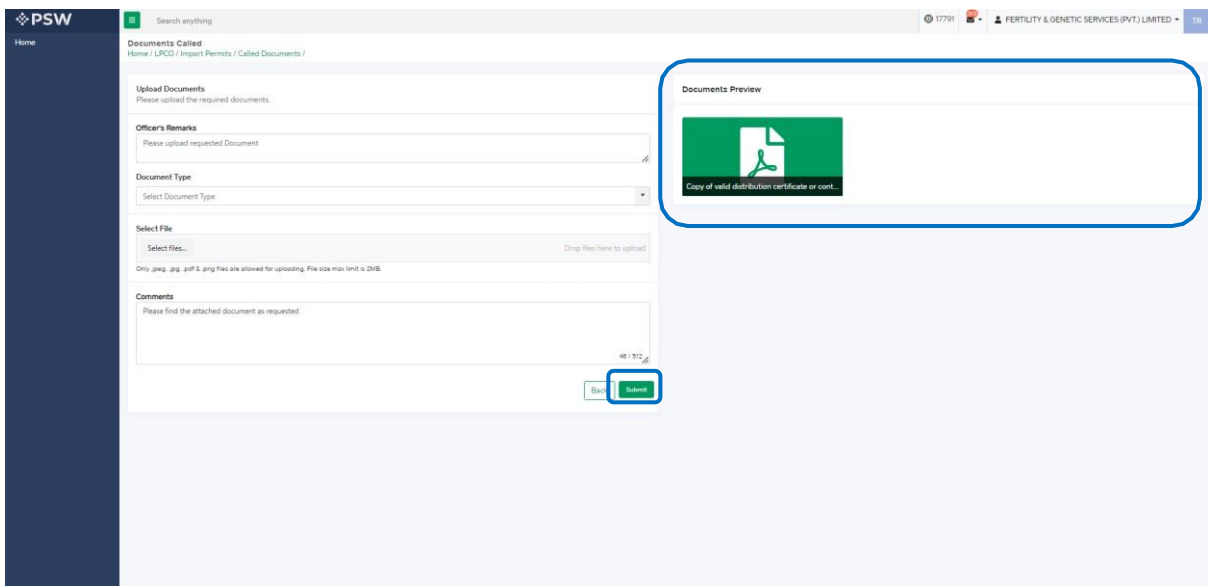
PSW

Search anything

17791

FERTILITY & GENETIC SERVICES (PVT.) LIMITED

TR

Home

Documents Called
Home / LPCO / Import Permits / Called Documents /

Upload Documents
Please upload the required documents.

Officer's Remarks
Please upload requested Document

Document Type
Select Document Type

Select File
Select files...
Drop files here to upload
Only .jpeg, .jpg, .pdf & .png files are allowed for uploading. File size max limit is 2MB.

Comments
Please find the attached document as requested
46 / 512

Back
Submit

Documents Preview

Copy of valid distribution certificate or cont...